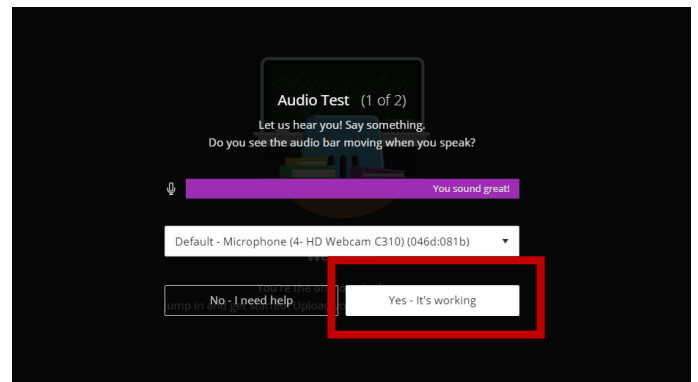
Audio Test (1 of 2)

Let us hear you! Say something.
Do you see the audio bar moving when you speak?

You sound great!

Default - Microphone (4- HD Webcam C310) (046d:081b)

We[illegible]

You're the o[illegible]
ump in and get started. Upload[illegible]

No - I need help

Yes - It's working